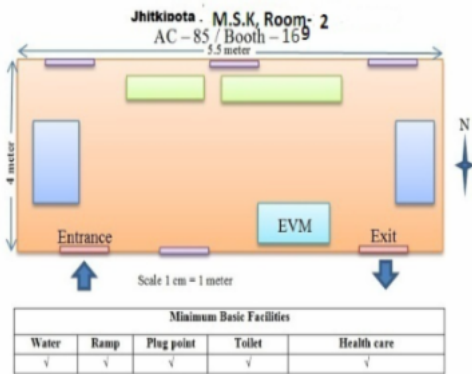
Jhitkipota . M.S.K, Room- 2
AC – 85 / Booth – 169

5.5 meter

4 meter

N

EVM

Entrance

Exit

Scale 1 cm = 1 meter

| Minimum Basic Facilities | | | | |
|---|---|---|---|---|
| Water | Ramp | Plug point | Toilet | Health care |
| √ | √ | √ | √ | √ |